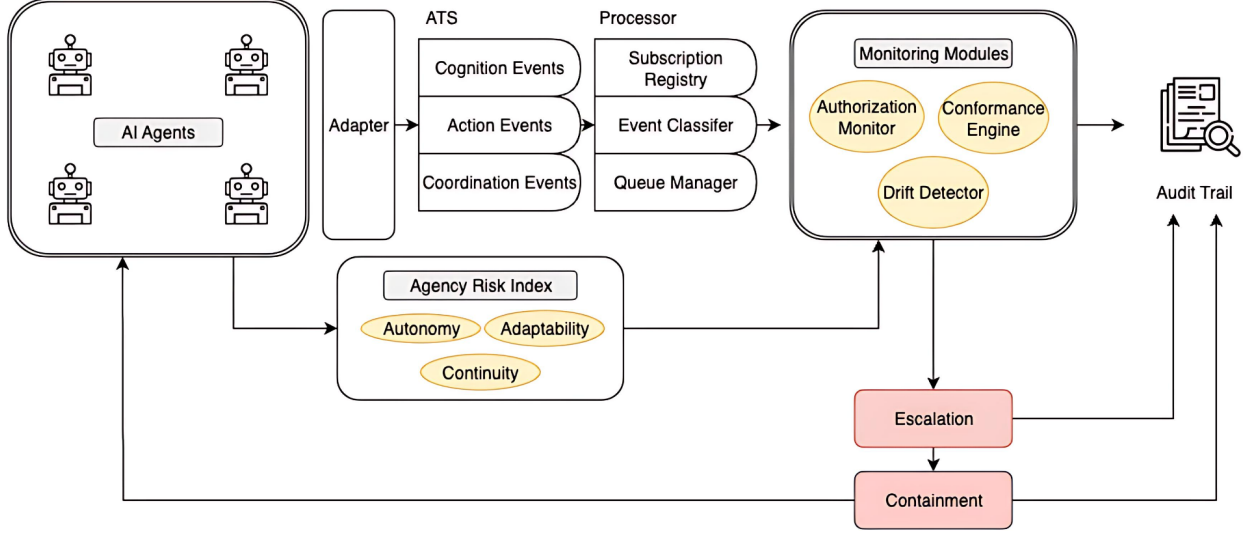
AI Agents

Adapter

ATS

Cognition Events

Action Events

Coordination Events

Processor

Subscription Registry

Event Classifer

Queue Manager

Monitoring Modules

Authorization Monitor

Conformance Engine

Drift Detector

Audit Trail

Agency Risk Index

Autonomy

Adaptability

Continuity

Escalation

Containment